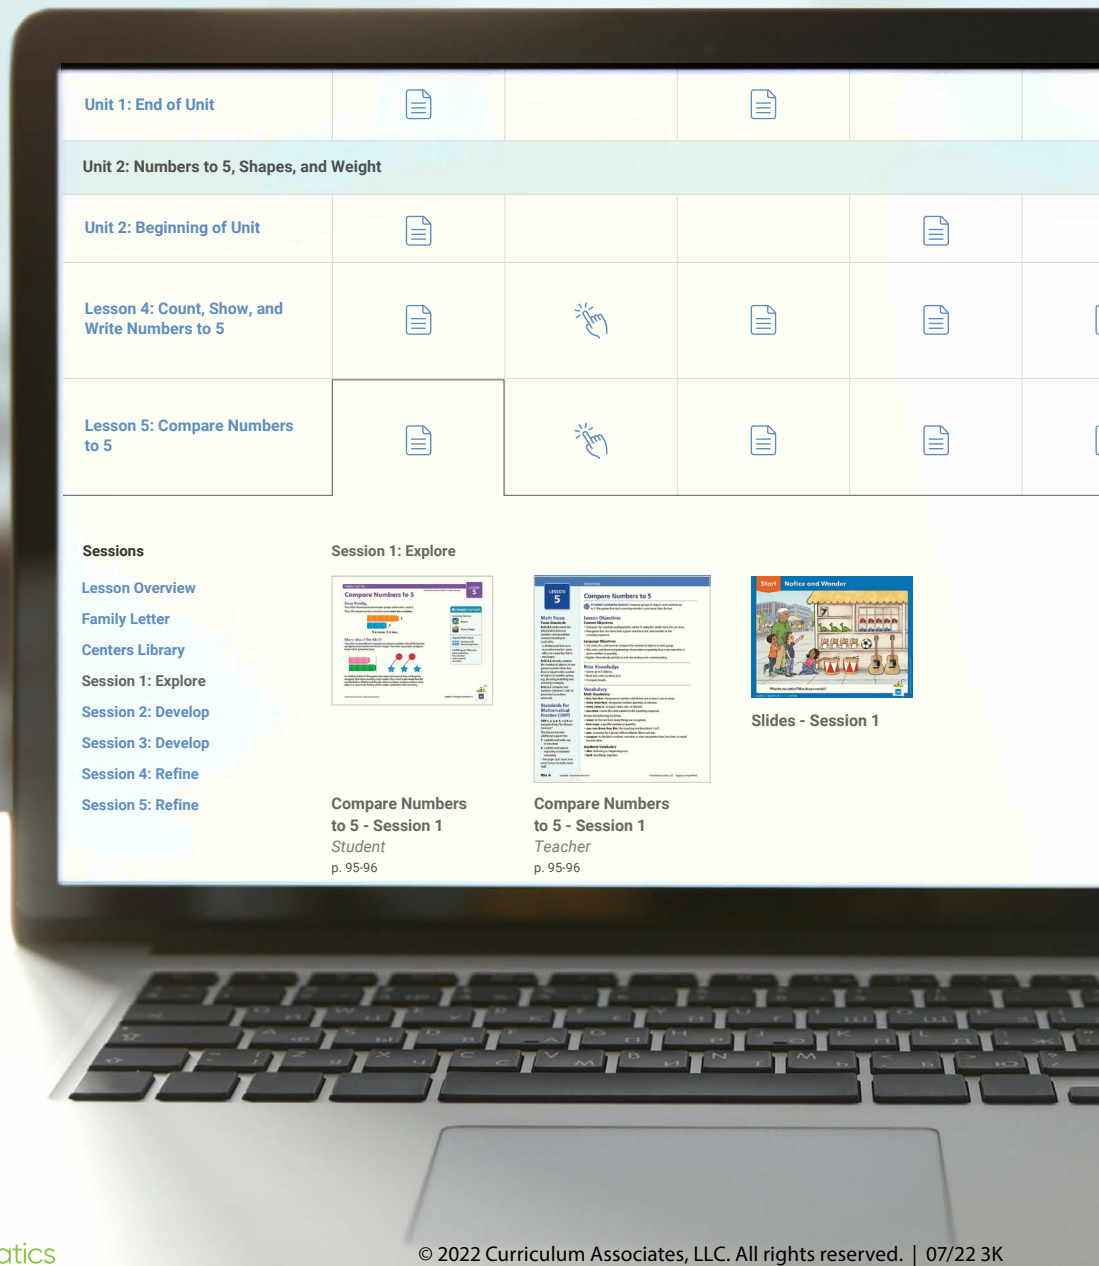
Unit 1: End of Unit

Unit 2: Numbers to 5, Shapes, and Weight

Unit 2: Beginning of Unit

Lesson 4: Count, Show, and Write Numbers to 5

Lesson 5: Compare Numbers to 5

Sessions

Lesson Overview

Family Letter

Centers Library

Session 1: Explore

Session 2: Develop

Session 3: Develop

Session 4: Refine

Session 5: Refine

Session 1: Explore

Compare Numbers to 5

Compare Numbers to 5

Start Notice and Wonder

Slides - Session 1

Compare Numbers to 5 - Session 1
Student
p. 95-96

Compare Numbers to 5 - Session 1
Teacher
p. 95-96

atics

© 2022 Curriculum Associates, LLC. All rights reserved. | 07/22 3K